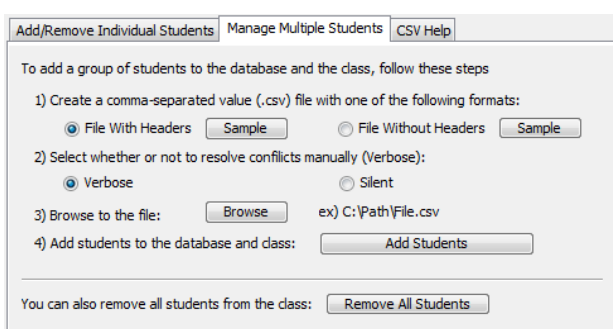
Add/Remove Individual Students | Manage Multiple Students | CSV Help

To add a group of students to the database and the class, follow these steps

1) Create a comma-separated value (.csv) file with one of the following formats:

File With Headers [Sample] File Without Headers [Sample]

2) Select whether or not to resolve conflicts manually (Verbose):

Verbose Silent

3) Browse to the file: [Browse] ex) C:\Path\File.csv

4) Add students to the database and class: [Add Students]

You can also remove all students from the class: [Remove All Students]